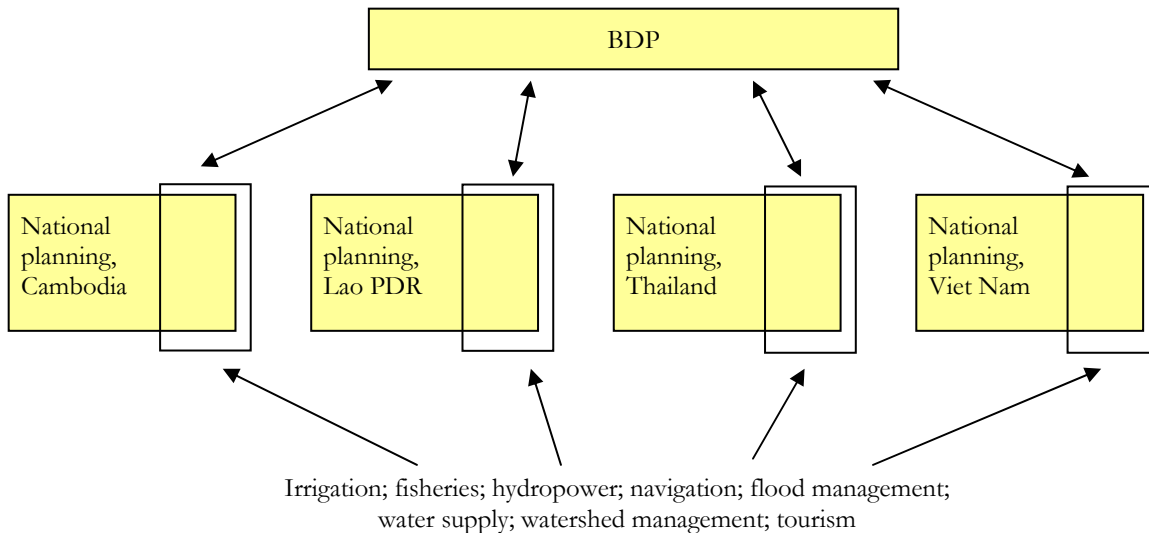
BDP

National planning, Cambodia

National planning, Lao PDR

National planning, Thailand

National planning, Viet Nam

Irrigation; fisheries; hydropower; navigation; flood management; water supply; watershed management; tourism